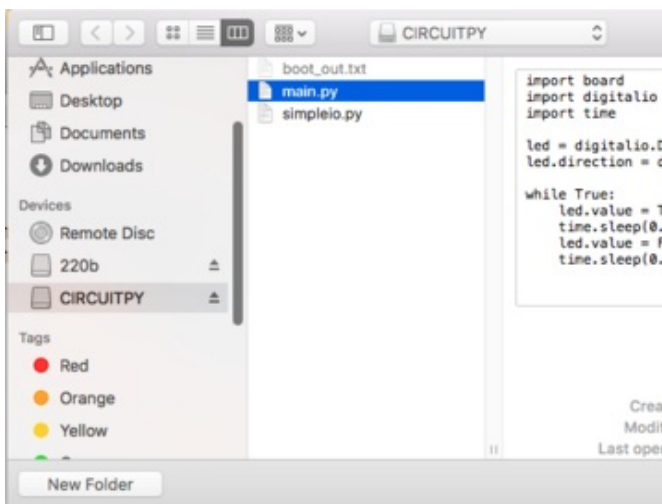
CIRCUITPY

Applications
Desktop
Documents
Downloads
Devices
Remote Disc
220b
CIRCUITPY
Tags
Red
Orange
Yellow

boot_out.txt
main.py
simpleio.py

import board
import digitalio
import time

led = digitalio.D
led.direction = d

while True:
    led.value = T
    time.sleep(0.
    led.value = F
    time.sleep(0.

Crea
Modif
Last oper

New Folder